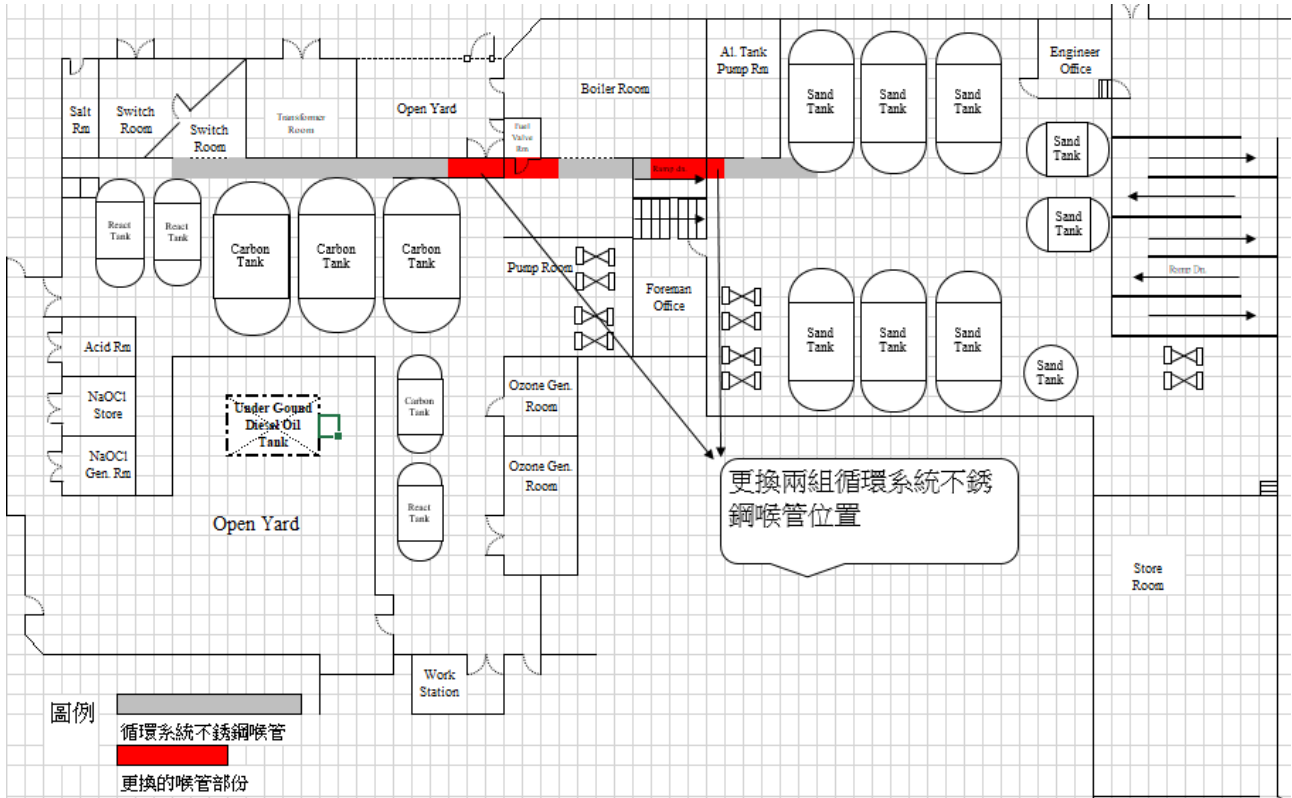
Salt Rm

Switch Room

Switch Room

Transformer Room

Open Yard

Fuel Valve Rm

Boiler Room

Al. Tank Pump Rm

Sand Tank

Sand Tank

Sand Tank

Engineer Office

Sand Tank

Sand Tank

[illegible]

React Tank

React Tank

Carbon Tank

Carbon Tank

Carbon Tank

Pump Room

Foreman Office

Ramp Dn.

Sand Tank

Sand Tank

Sand Tank

Sand Tank

Acid Rm

NaOC1 Store

NaOC1 Gen. Rm

Under Gound Diesel Oil Tank

Carbon Tank

React Tank

Ozone Gen. Room

Ozone Gen. Room

更換兩組循環系統不銹鋼喉管位置

Open Yard

Store Room

Work Station

圖例

循環系統不銹鋼喉管

更換的喉管部份